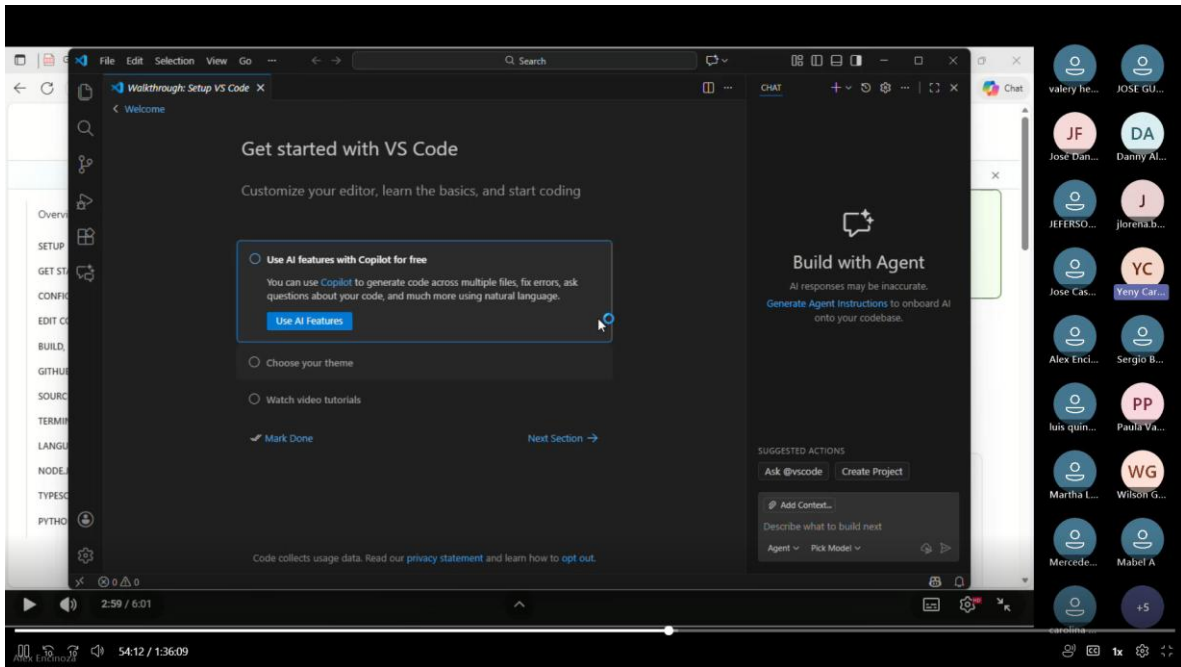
File Edit Selection View Go ···
Search
Walkthrough: Setup VS Code ×
< Welcome
Get started with VS Code
Customize your editor, learn the basics, and start coding
Use AI features with Copilot for free
You can use Copilot to generate code across multiple files, fix errors, ask questions about your code, and much more using natural language.
Use AI Features
Choose your theme
Watch video tutorials
Mark Done
Next Section →
Code collects usage data. Read our privacy statement and learn how to opt out.
⊗ 0 ⚠ 0
CHAT
Build with Agent
AI responses may be inaccurate.
Generate Agent Instructions to onboard AI onto your codebase.
SUGGESTED ACTIONS
Ask @vscode
Create Project
Add Context...
Describe what to build next
Agent ˅ Pick Model ˅
Chat
Overvi
SETUP
GET ST
CONFI
EDIT C
BUILD,
GITHU
SOURC
TERMI
LANGU
NODE.
TYPESC
PYTHO
2:59 / 6:01
valery he...
JOSE GU...
JF
José Dan...
DA
Danny Al...
JEFERSO...
J
jlorena.b...
Jose Cas...
YC
Yeny Car...
Alex Enci...
Sergio B...
luis quin...
PP
Paula Va...
Martha L...
WG
Wilson G...
Mercede...
Mabel A
carolina ...
+5
Alex Encinoza
54:12 / 1:36:09
1x